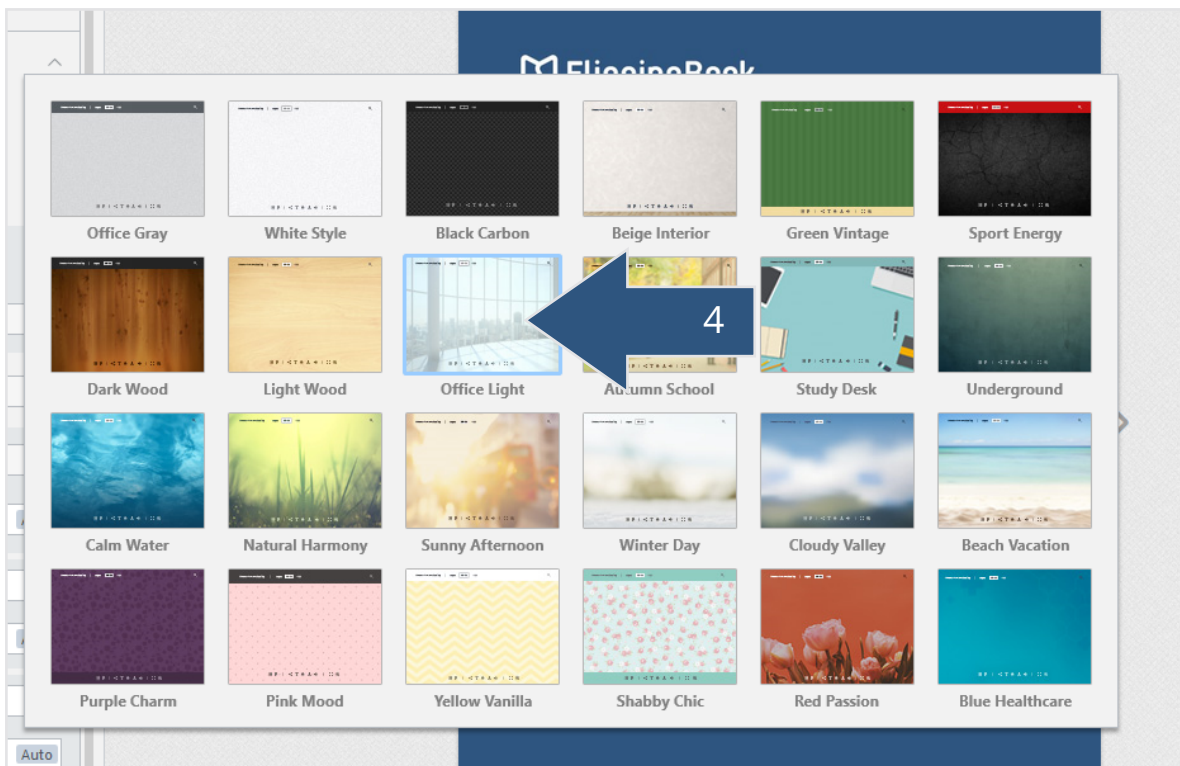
FlippingBook

Office Gray
White Style
Black Carbon
Beige Interior
Green Vintage
Sport Energy

Dark Wood
Light Wood
Office Light
4
Autumn School
Study Desk
Underground

Calm Water
Natural Harmony
Sunny Afternoon
Winter Day
Cloudy Valley
Beach Vacation

Purple Charm
Pink Mood
Yellow Vanilla
Shabby Chic
Red Passion
Blue Healthcare

Auto